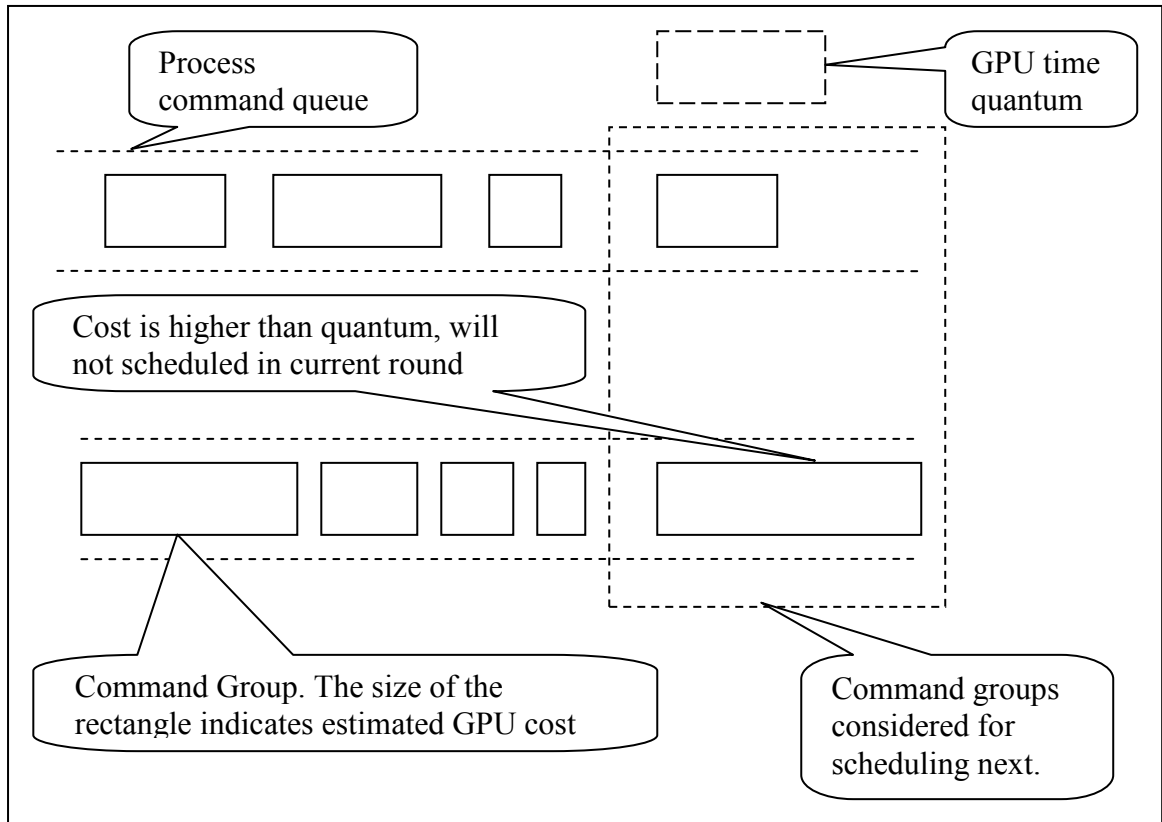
Process command queue

GPU time quantum

Cost is higher than quantum, will not scheduled in current round

Command Group. The size of the rectangle indicates estimated GPU cost

Command groups considered for scheduling next.